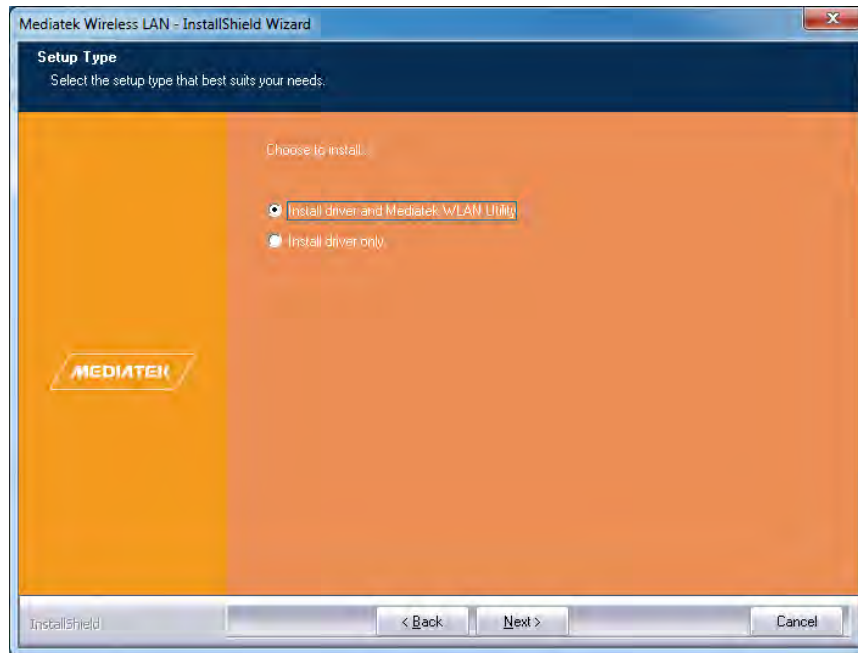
Mediatek Wireless LAN - InstallShield Wizard

Setup Type
Select the setup type that best suits your needs.

Choose to install.

Install driver and Mediatek WLAN Utility
Install driver only.

MEDIATEK

InstallShield

< Back
Next >
Cancel